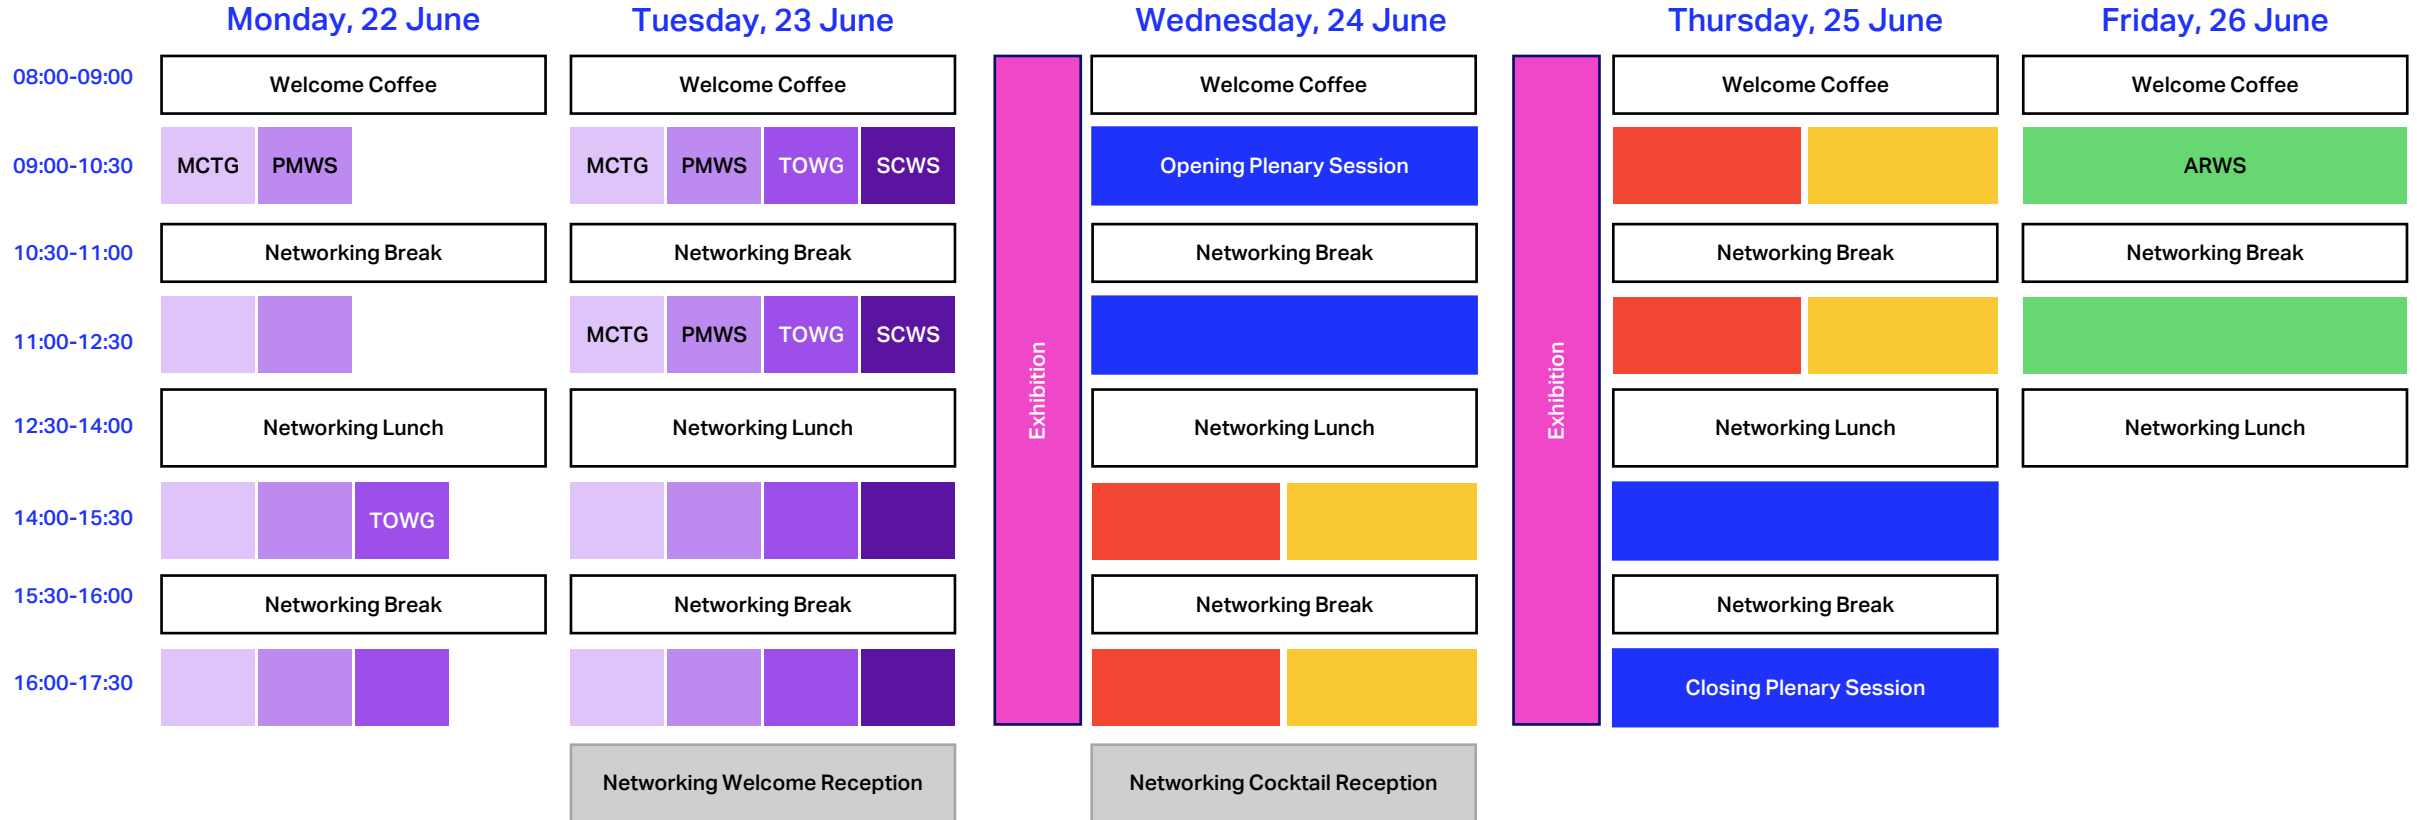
| | Monday, 22 June | Tuesday, 23 June | | Wednesday, 24 June | | Thursday, 25 June | Friday, 26 June |
|---|---|---|---|---|---|---|---|
| 08:00-09:00 | Welcome Coffee | Welcome Coffee | Exhibition | Welcome Coffee | Exhibition | Welcome Coffee | Welcome Coffee |
| 09:00-10:30 | MCTG PMWS | MCTG PMWS TOWG SCWS | | Opening Plenary Session | | | ARWS |
| 10:30-11:00 | Networking Break | Networking Break | | Networking Break | | Networking Break | Networking Break |
| 11:00-12:30 | | MCTG PMWS TOWG SCWS | | | | | |
| 12:30-14:00 | Networking Lunch | Networking Lunch | | Networking Lunch | | Networking Lunch | Networking Lunch |
| 14:00-15:30 | TOWG | | | | | | |
| 15:30-16:00 | Networking Break | Networking Break | | Networking Break | | Networking Break | |
| 16:00-17:30 | | | | | | Closing Plenary Session | |
| | | Networking Welcome Reception | | Networking Cocktail Reception | | | |